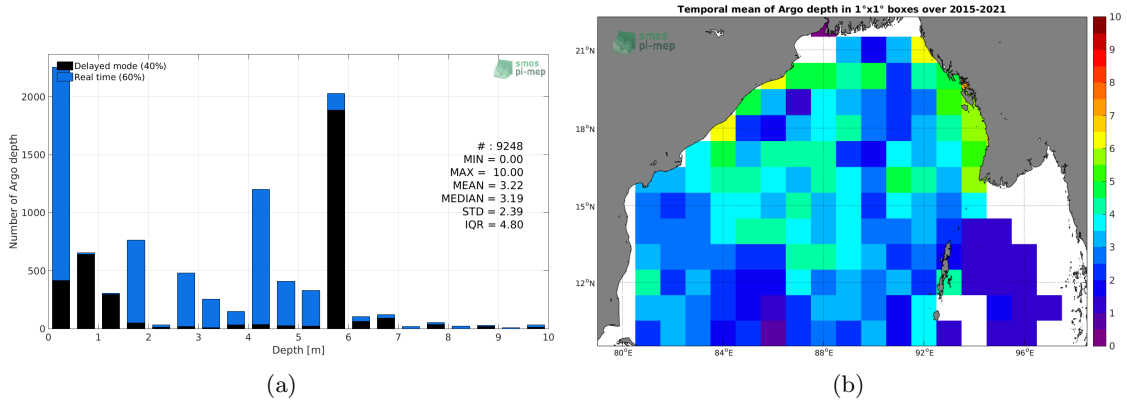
Delayed mode (40%)
Real time (60%)

smos pi-mep

Number of Argo depth

2000
1500
1000
500
0

# : 9248
MIN = 0.00
MAX = 10.00
MEAN = 3.22
MEDIAN = 3.19
STD = 2.39
IQR = 4.80

0 1 2 3 4 5 6 7 8 9 10
Depth [m]

(a)

Temporal mean of Argo depth in 1°x1° boxes over 2015-2021

smos pi-mep

21°N
18°N
15°N
12°N

80°E 84°E 88°E 92°E 96°E

10
9
8
7
6
5
4
3
2
1
0

(b)